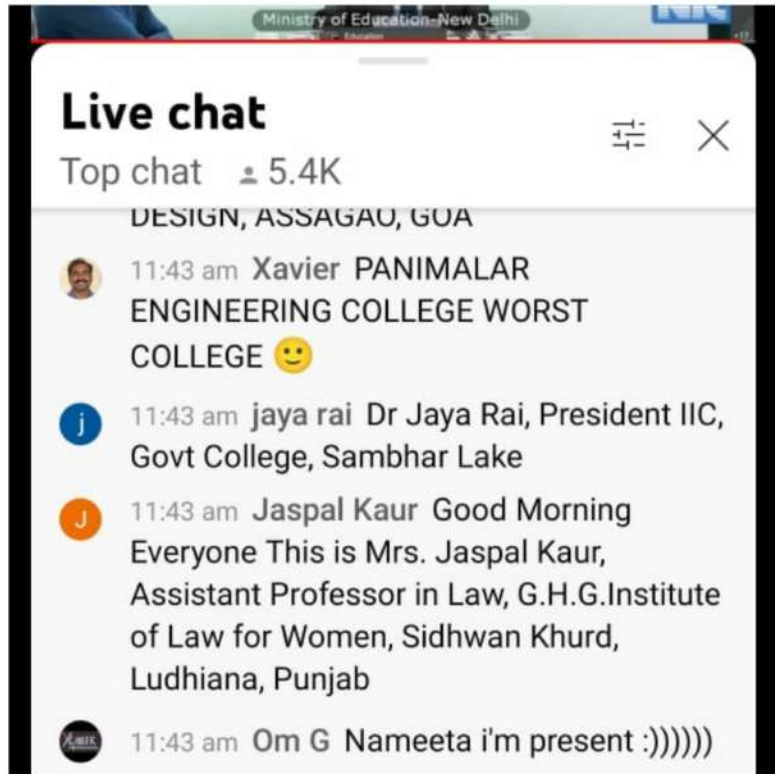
Ministry of Education-New Delhi

Live chat

Top chat 5.4K

DESIGN, ASSAGAO, GOA

11:43 am Xavier PANIMALAR ENGINEERING COLLEGE WORST COLLEGE 🙂

j 11:43 am jaya rai Dr Jaya Rai, President IIC, Govt College, Sambhar Lake

J 11:43 am Jaspal Kaur Good Morning Everyone This is Mrs. Jaspal Kaur, Assistant Professor in Law, G.H.G.Institute of Law for Women, Sidhwan Khurd, Ludhiana, Punjab

11:43 am Om G Nameeta i'm present :))))))